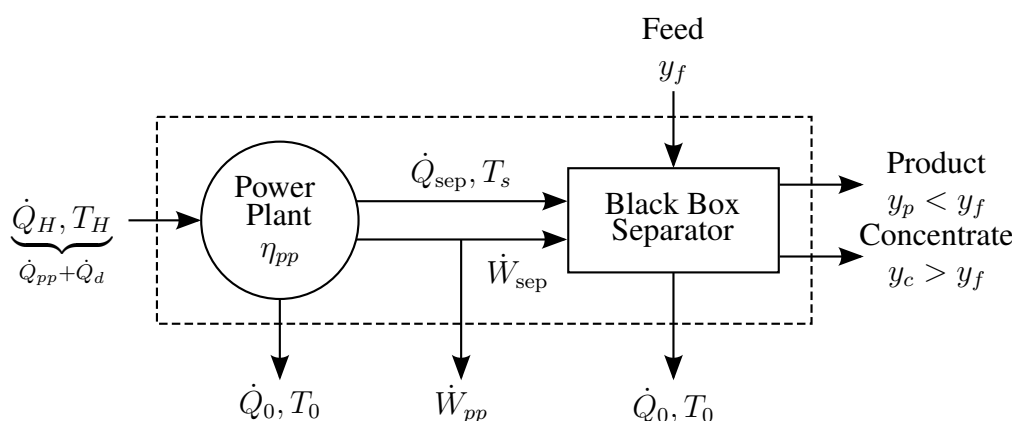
Feed
$y_f$

$\underbrace{\dot{Q}_H, T_H}_{\dot{Q}_{pp}+\dot{Q}_d}$

Power Plant
$\eta_{pp}$

$\dot{Q}_{\text{sep}}, T_s$

$\dot{W}_{\text{sep}}$

Black Box Separator

Product
$y_p < y_f$

Concentrate
$y_c > y_f$

$\dot{Q}_0, T_0$

$\dot{W}_{pp}$

$\dot{Q}_0, T_0$